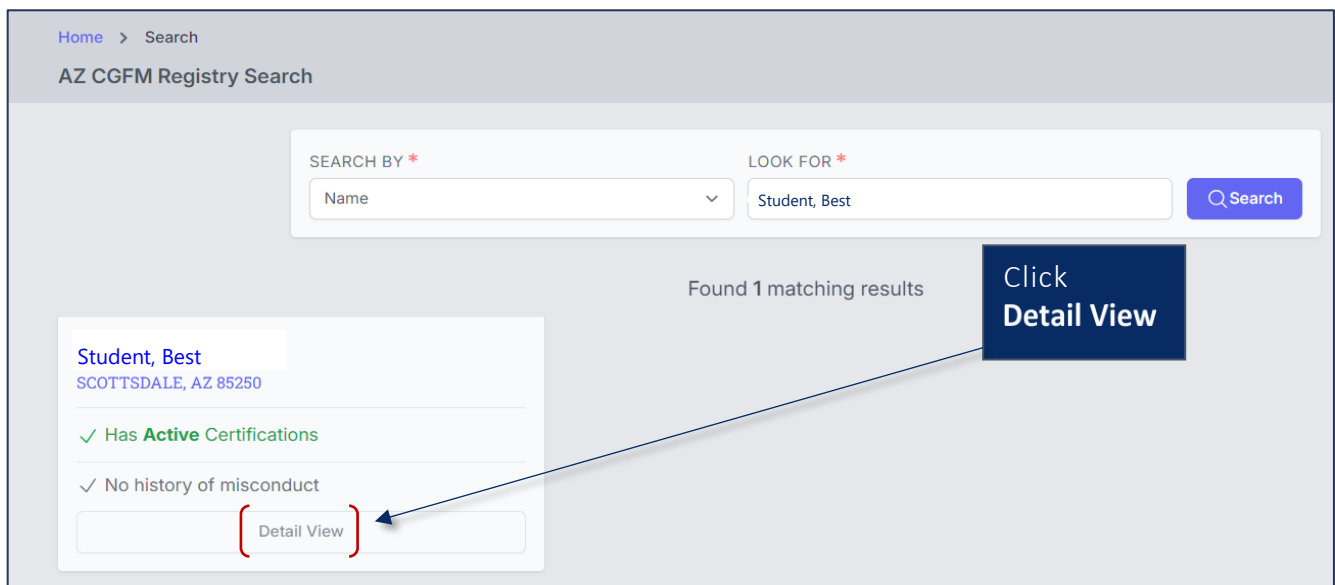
Home > Search

AZ CGFM Registry Search

SEARCH BY *

Name

LOOK FOR *

Student, Best

Search

Click
Detail View

Found 1 matching results

Student, Best
SCOTTSDALE, AZ 85250

✓ Has Active Certifications

✓ No history of misconduct

Detail View